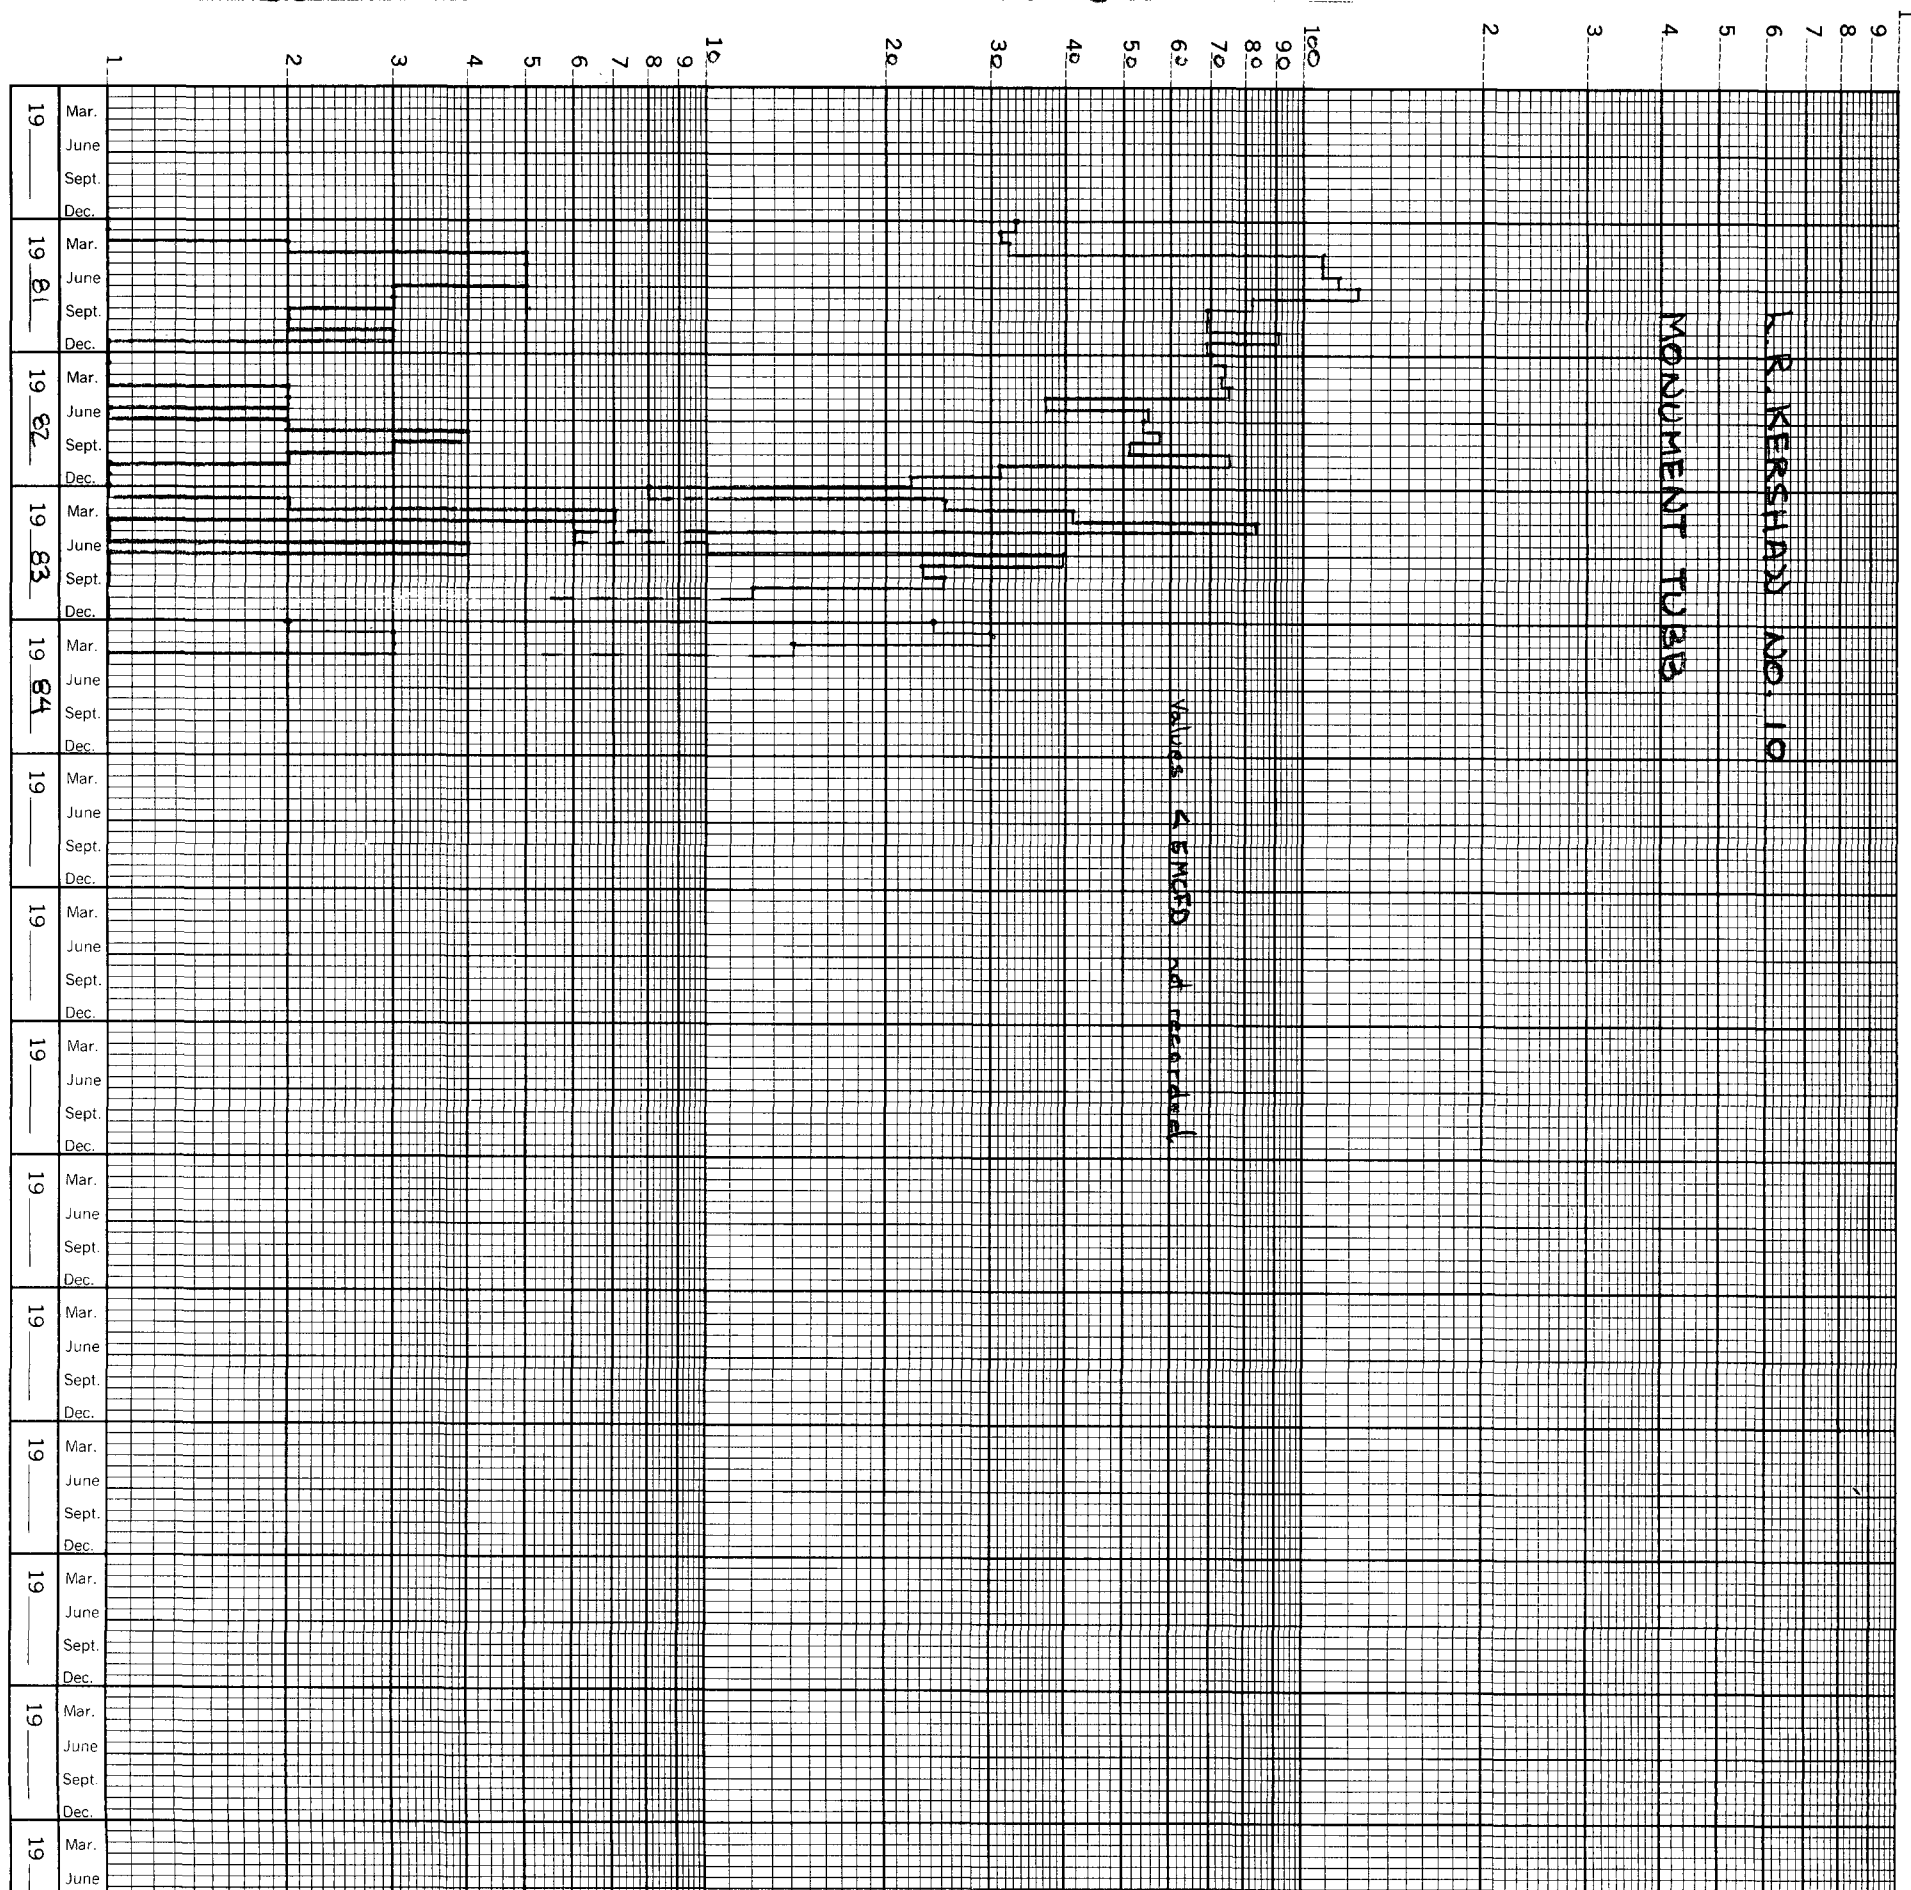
1 2 3 4 5 6 7 8 9 10 20 30 40 50 60 70 80 90 100 2 3 4 5 6 7 8 9 1

19___ Mar. June Sept. Dec.
19 81 Mar. June Sept. Dec.
19 82 Mar. June Sept. Dec.
19 83 Mar. June Sept. Dec.
19 84 Mar. June Sept. Dec.
19___ Mar. June Sept. Dec.
19___ Mar. June Sept. Dec.
19___ Mar. June Sept. Dec.
19___ Mar. June Sept. Dec.
19___ Mar. June Sept. Dec.
19___ Mar. June Sept. Dec.
19___ Mar. June Sept. Dec.
19___ Mar. June Sept. Dec.
19___ Mar. June

L.R. KERSHAW NO. 10

MONUMENT TUBB

Values < 5 MCFD not recorded